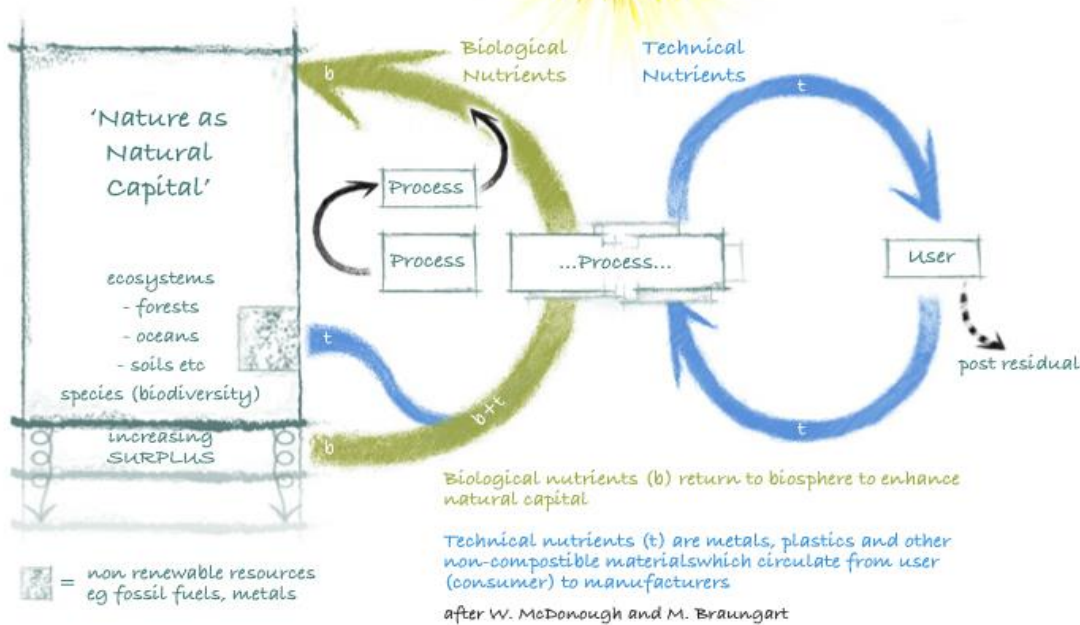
Biological Nutrients

Technical Nutrients

b

t

'Nature as Natural Capital'

Process

Process

...Process...

User

ecosystems
- forests
- oceans
- soils etc
species (biodiversity)

t

post residual

b+t

t

increasing SURPLUS

b

Biological nutrients (b) return to biosphere to enhance natural capital

Technical nutrients (t) are metals, plastics and other non-compostible materialswhich circulate from user (consumer) to manufacturers

= non renewable resources eg fossil fuels, metals

after W. McDonough and M. Braungart